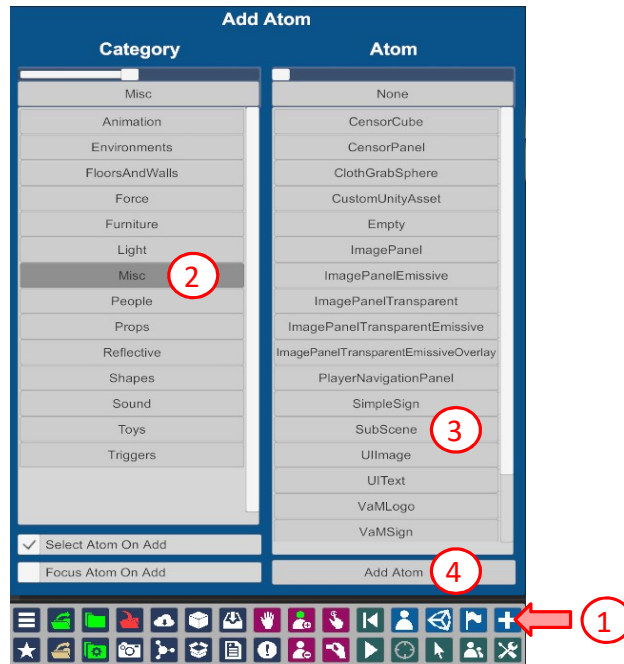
Add Atom

Category

Misc

Animation
Environments
FloorsAndWalls
Force
Furniture
Light
Misc
People
Props
Reflective
Shapes
Sound
Toys
Triggers

Select Atom On Add
Focus Atom On Add

Atom

None

CensorCube
CensorPanel
ClothGrabSphere
CustomUnityAsset
Empty
ImagePanel
ImagePanelEmissive
ImagePanelTransparent
ImagePanelTransparentEmissive
ImagePanelTransparentEmissiveOverlay
PlayerNavigationPanel
SimpleSign
SubScene
UIImage
UIText
VaMLogo
VaMSign

Add Atom

1
2
3
4